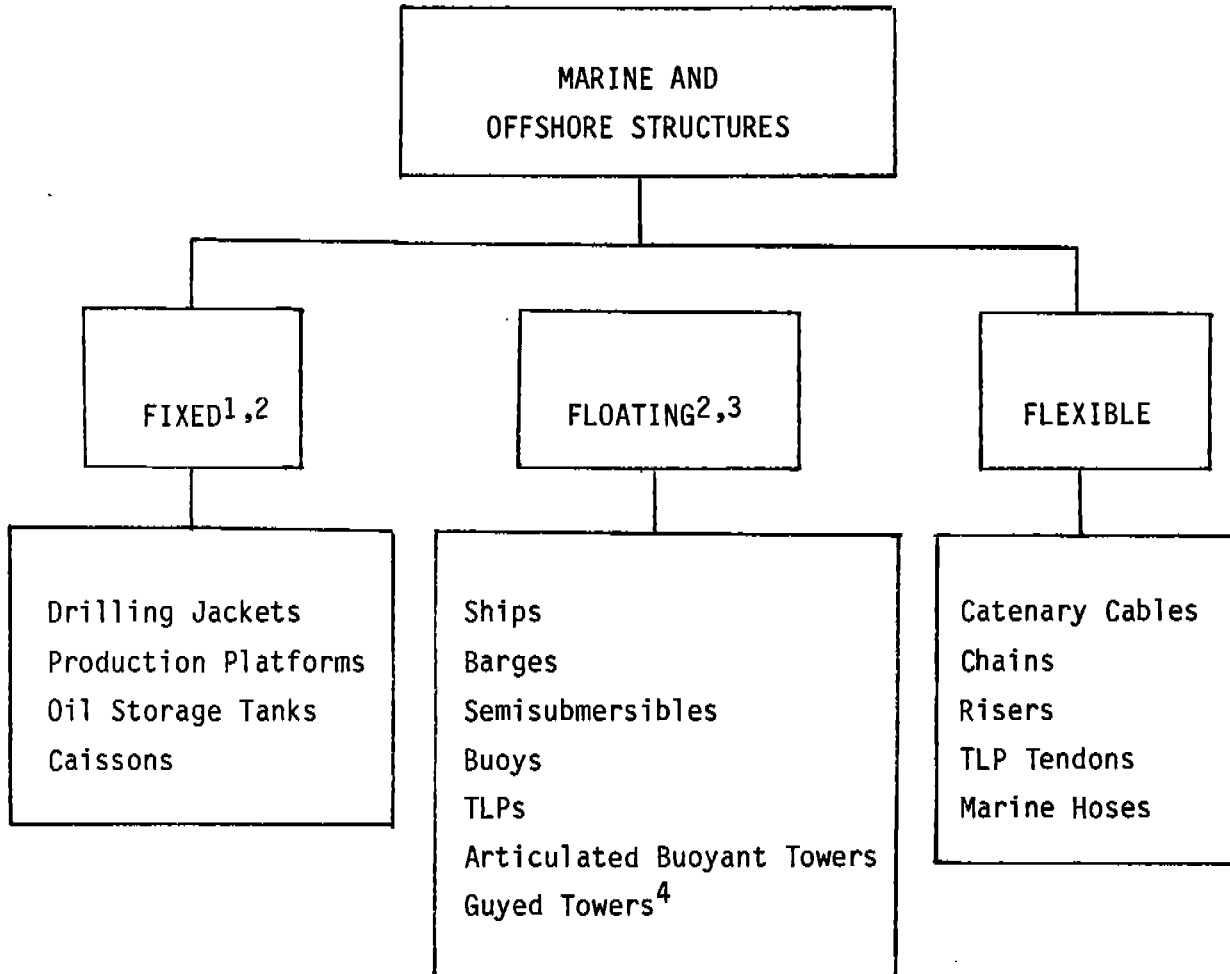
MARINE AND OFFSHORE STRUCTURES

FIXED$^{1,2}$

FLOATING$^{2,3}$

FLEXIBLE

Drilling Jackets
Production Platforms
Oil Storage Tanks
Caissons

Ships
Barges
Semisubmersibles
Buoys
TLPs
Articulated Buoyant Towers
Guyed Towers$^{4}$

Catenary Cables
Chains
Risers
TLP Tendons
Marine Hoses